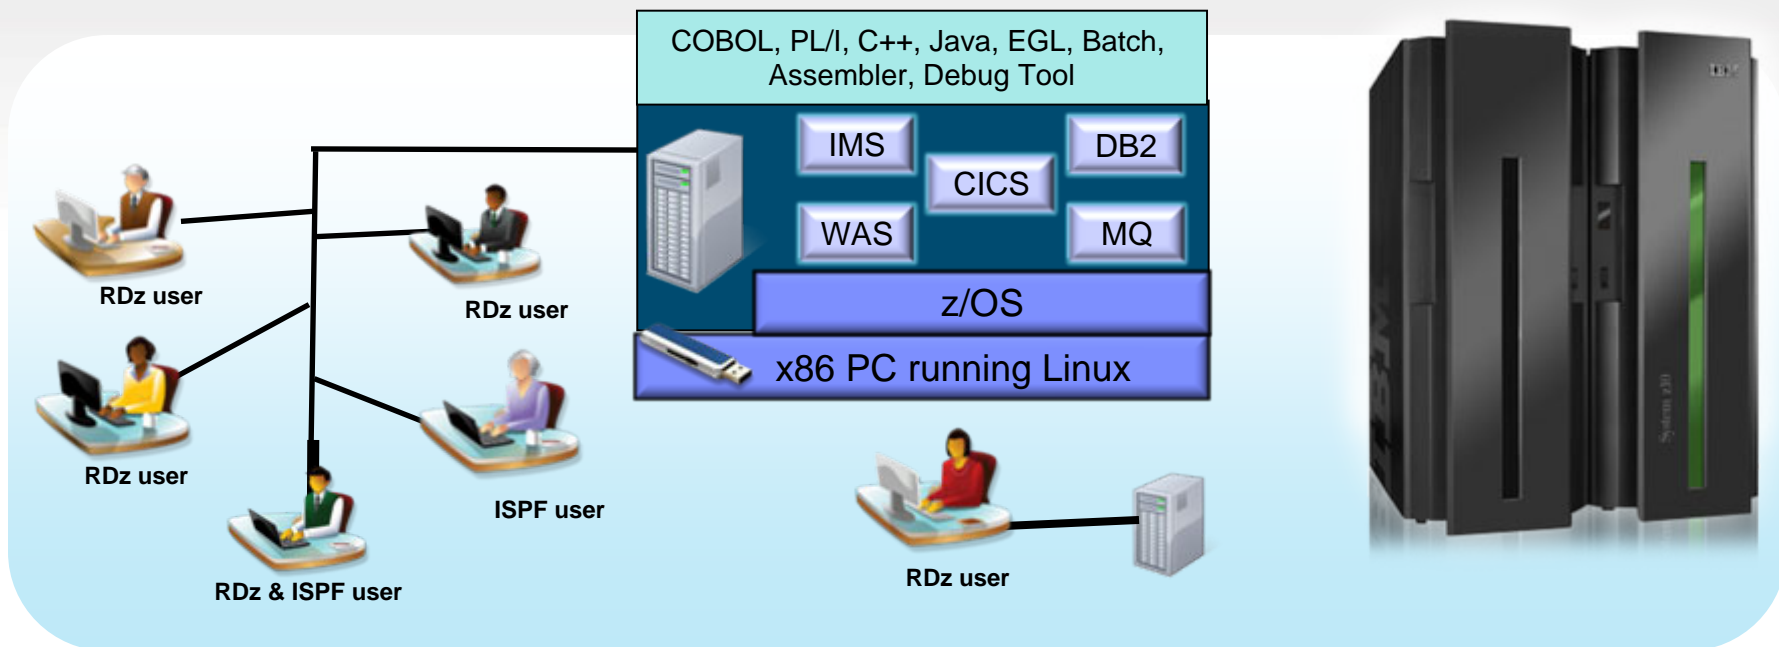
COBOL, PL/I, C++, Java, EGL, Batch, Assembler, Debug Tool

IMS

CICS

DB2

WAS

MQ

z/OS

x86 PC running Linux

RDz user

RDz user

RDz user

ISPF user

RDz & ISPF user

RDz user

IBM

IBM

System z10